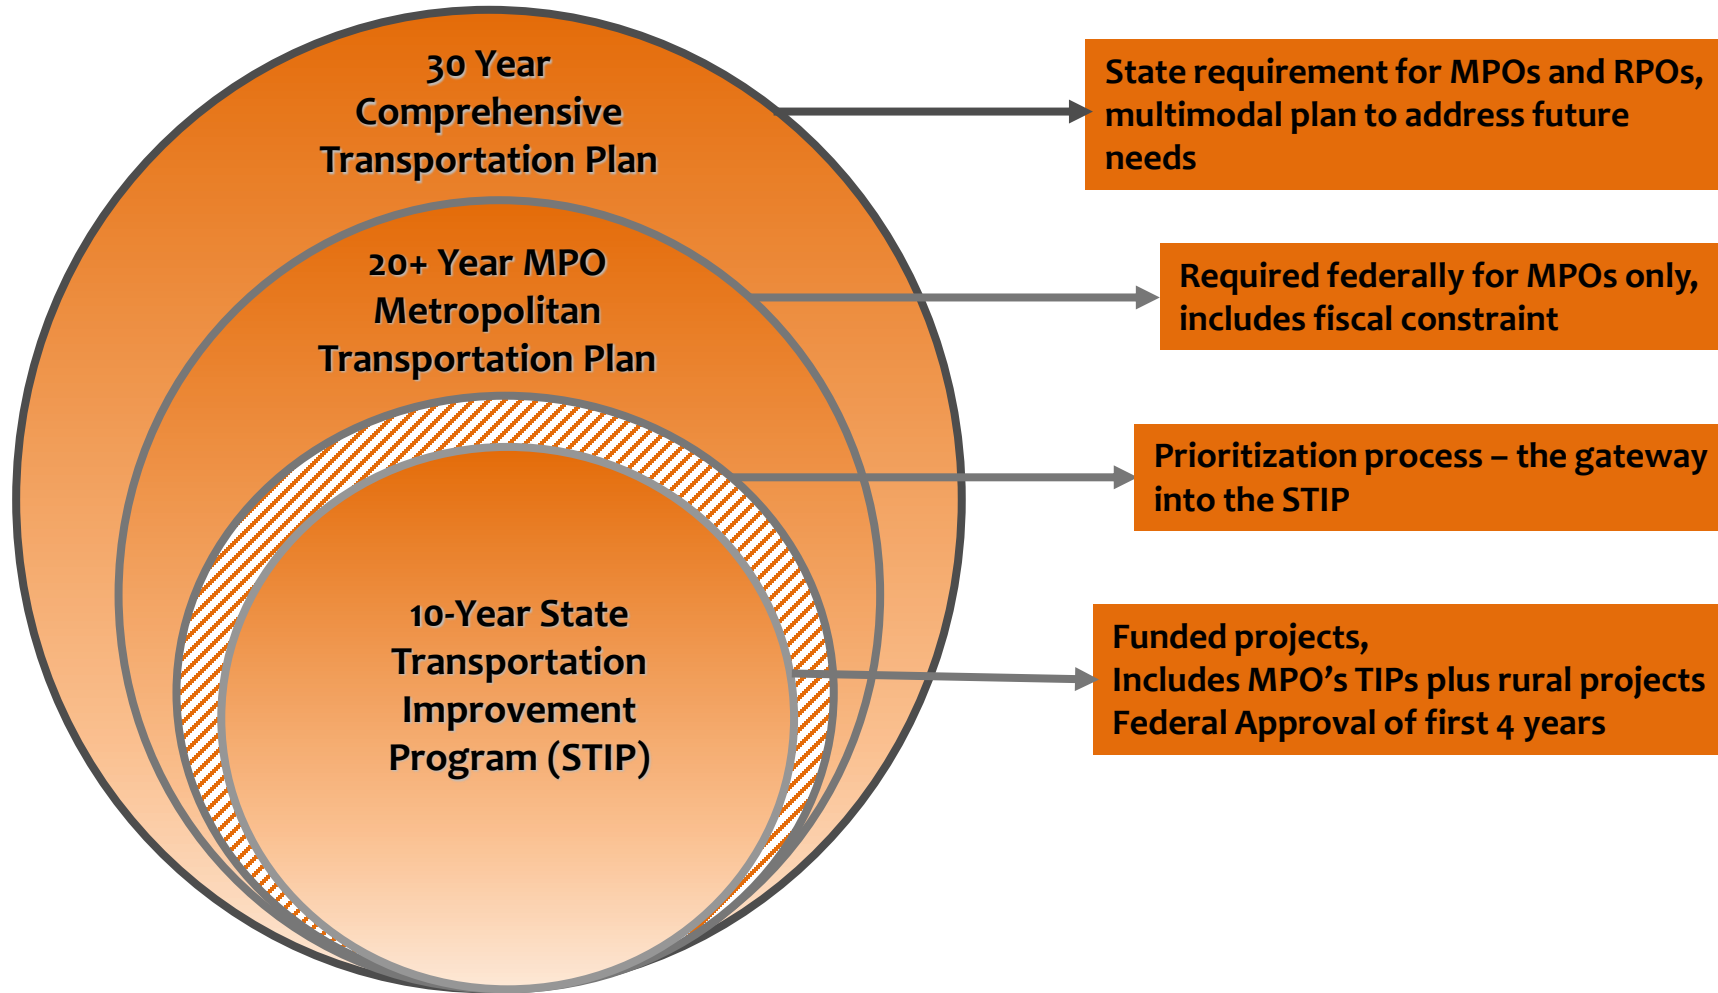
30 Year Comprehensive Transportation Plan

20+ Year MPO Metropolitan Transportation Plan

10-Year State Transportation Improvement Program (STIP)

State requirement for MPOs and RPOs, multimodal plan to address future needs

Required federally for MPOs only, includes fiscal constraint

Prioritization process – the gateway into the STIP

Funded projects,
Includes MPO's TIPs plus rural projects
Federal Approval of first 4 years